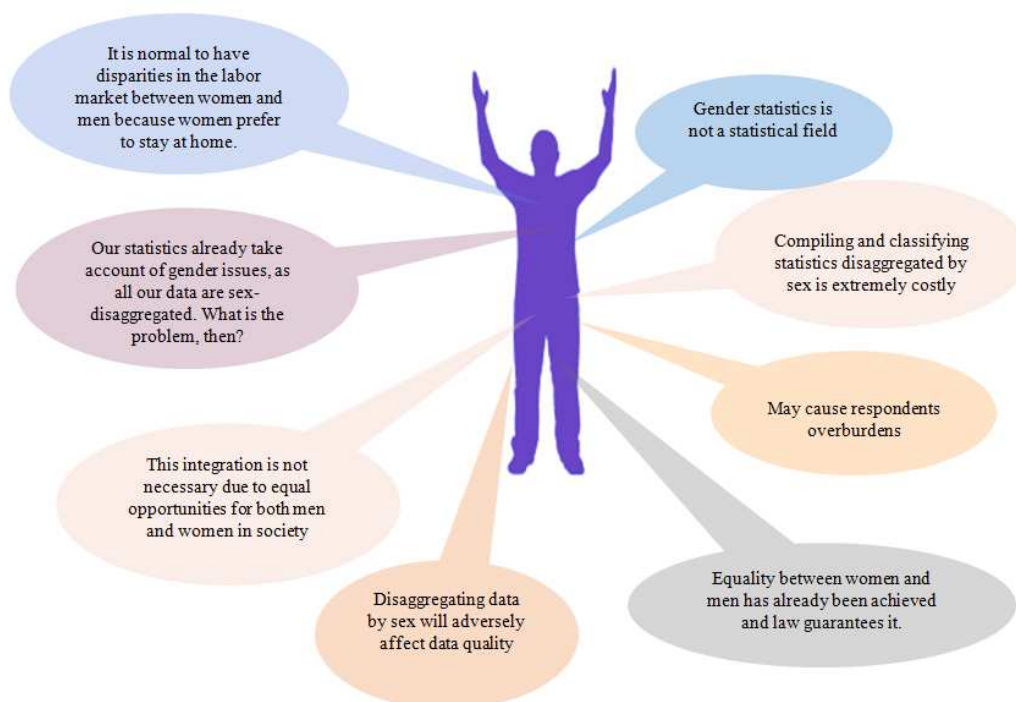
It is normal to have disparities in the labor market between women and men because women prefer to stay at home.

Gender statistics is not a statistical field

Our statistics already take account of gender issues, as all our data are sex-disaggregated. What is the problem, then?

Compiling and classifying statistics disaggregated by sex is extremely costly

May cause respondents overburdens

This integration is not necessary due to equal opportunities for both men and women in society

Equality between women and men has already been achieved and law guarantees it.

Disaggregating data by sex will adversely affect data quality